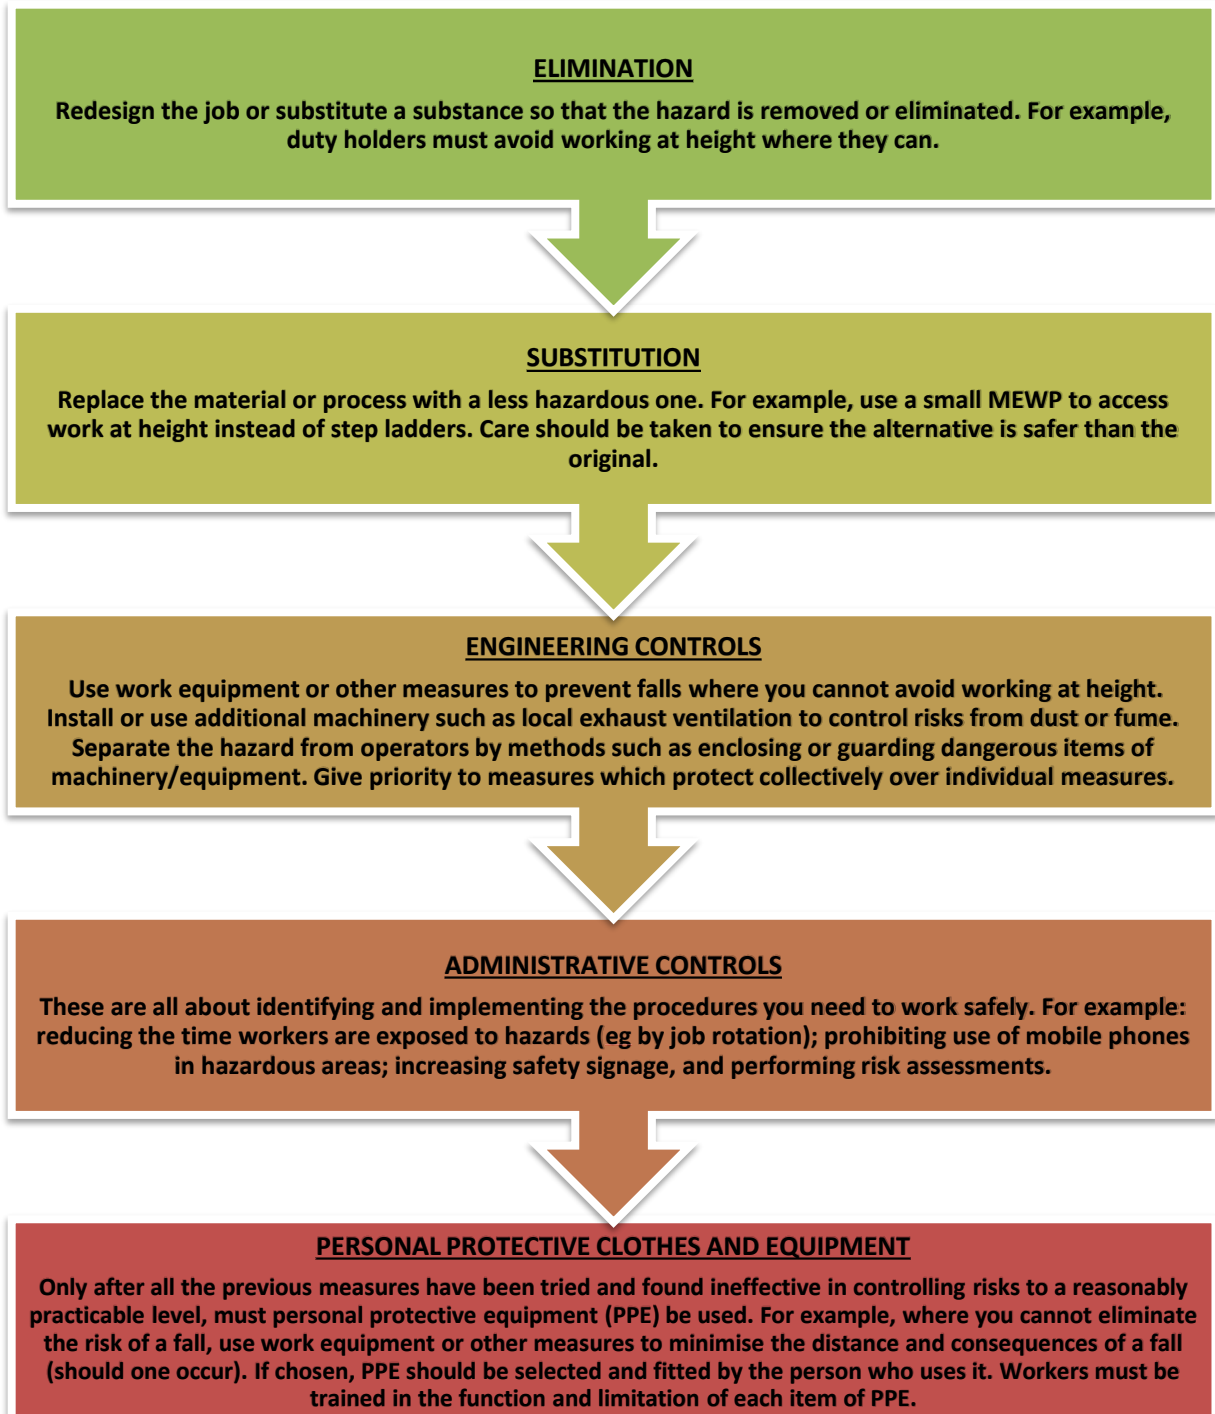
ELIMINATION

Redesign the job or substitute a substance so that the hazard is removed or eliminated. For example, duty holders must avoid working at height where they can.

SUBSTITUTION

Replace the material or process with a less hazardous one. For example, use a small MEWP to access work at height instead of step ladders. Care should be taken to ensure the alternative is safer than the original.

ENGINEERING CONTROLS

Use work equipment or other measures to prevent falls where you cannot avoid working at height. Install or use additional machinery such as local exhaust ventilation to control risks from dust or fume. Separate the hazard from operators by methods such as enclosing or guarding dangerous items of machinery/equipment. Give priority to measures which protect collectively over individual measures.

ADMINISTRATIVE CONTROLS

These are all about identifying and implementing the procedures you need to work safely. For example: reducing the time workers are exposed to hazards (eg by job rotation); prohibiting use of mobile phones in hazardous areas; increasing safety signage, and performing risk assessments.

PERSONAL PROTECTIVE CLOTHES AND EQUIPMENT

Only after all the previous measures have been tried and found ineffective in controlling risks to a reasonably practicable level, must personal protective equipment (PPE) be used. For example, where you cannot eliminate the risk of a fall, use work equipment or other measures to minimise the distance and consequences of a fall (should one occur). If chosen, PPE should be selected and fitted by the person who uses it. Workers must be trained in the function and limitation of each item of PPE.